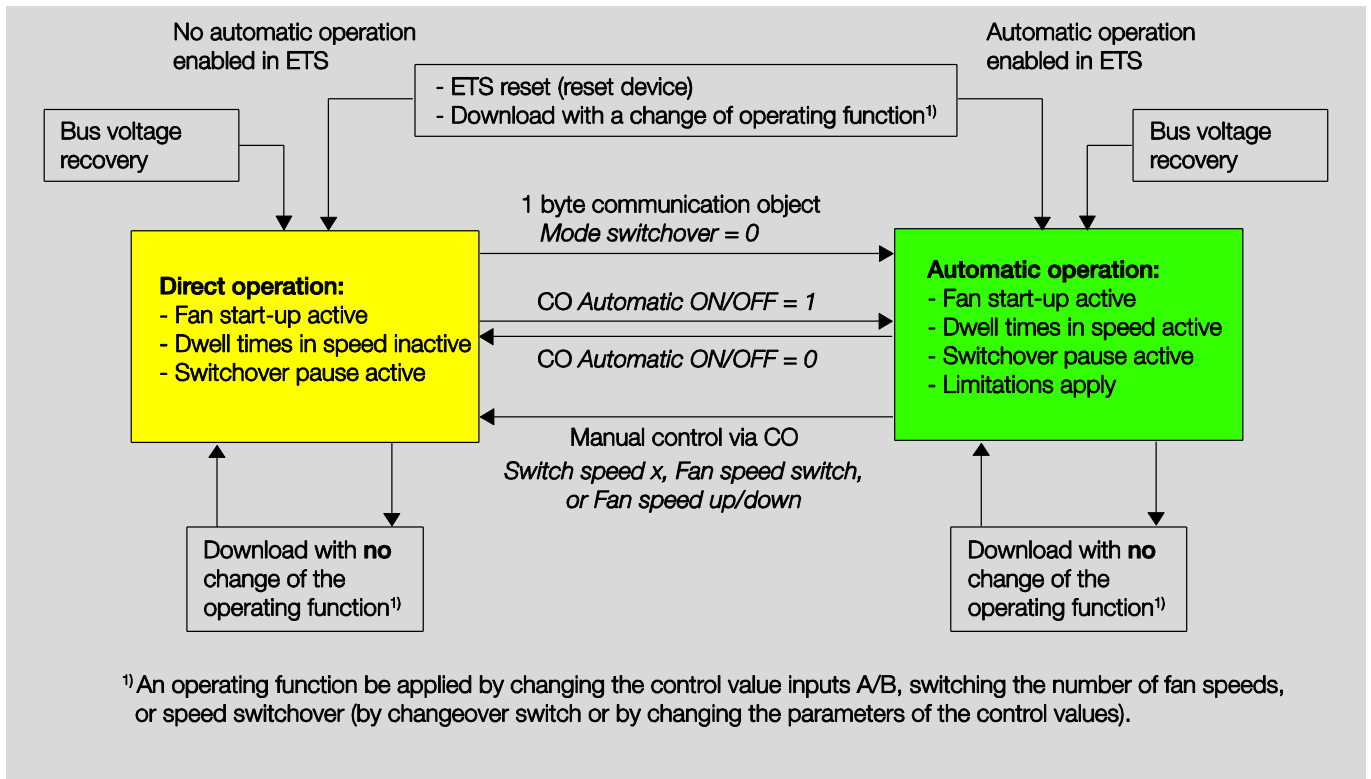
No automatic operation enabled in ETS

- ETS reset (reset device)
- Download with a change of operating function$^{1)}$

Automatic operation enabled in ETS

Bus voltage recovery

Bus voltage recovery

1 byte communication object
*Mode switchover = 0*

**Direct operation:**
- Fan start-up active
- Dwell times in speed inactive
- Switchover pause active

CO *Automatic ON/OFF = 1*

CO *Automatic ON/OFF = 0*

**Automatic operation:**
- Fan start-up active
- Dwell times in speed active
- Switchover pause active
- Limitations apply

Manual control via CO
*Switch speed x, Fan speed switch, or Fan speed up/down*

Download with **no** change of the operating function$^{1)}$

Download with **no** change of the operating function$^{1)}$

$^{1)}$ An operating function be applied by changing the control value inputs A/B, switching the number of fan speeds, or speed switchover (by changeover switch or by changing the parameters of the control values).